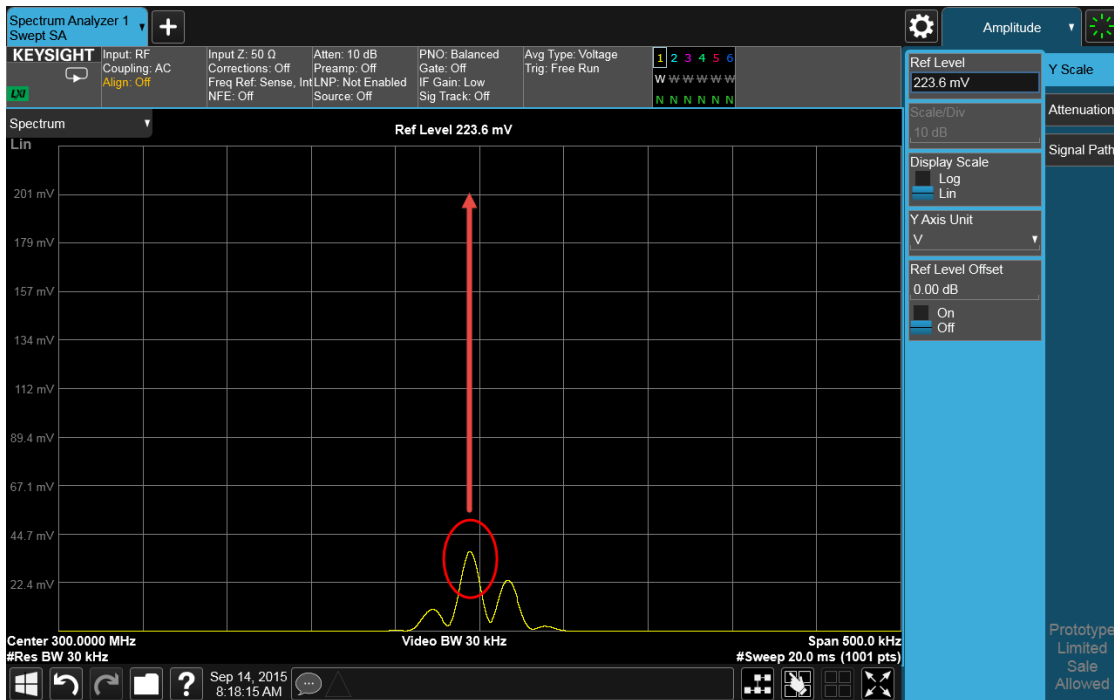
Spectrum Analyzer 1
Swept SA

Amplitude

KEYSIGHT
LXI

Input: RF
Coupling: AC
Align: Off

Input Z: 50 Ω
Corrections: Off
Freq Ref: Sense, Int
NFE: Off

Atten: 10 dB
Preamp: Off
LNP: Not Enabled
Source: Off

PNO: Balanced
Gate: Off
IF Gain: Low
Sig Track: Off

Avg Type: Voltage
Trig: Free Run

1 2 3 4 5 6
W W W W W W
N N N N N N

Spectrum

Ref Level 223.6 mV

Lin

201 mV
179 mV
157 mV
134 mV
112 mV
89.4 mV
67.1 mV
44.7 mV
22.4 mV

Center 300.0000 MHz
#Res BW 30 kHz

Video BW 30 kHz

Span 500.0 kHz
#Sweep 20.0 ms (1001 pts)

Sep 14, 2015
8:18:15 AM

Ref Level
223.6 mV

Scale/Div
10 dB

Display Scale
Log
Lin

Y Axis Unit
V

Ref Level Offset
0.00 dB
On
Off

Y Scale

Attenuation

Signal Path

Prototype
Limited
Sale
Allowed